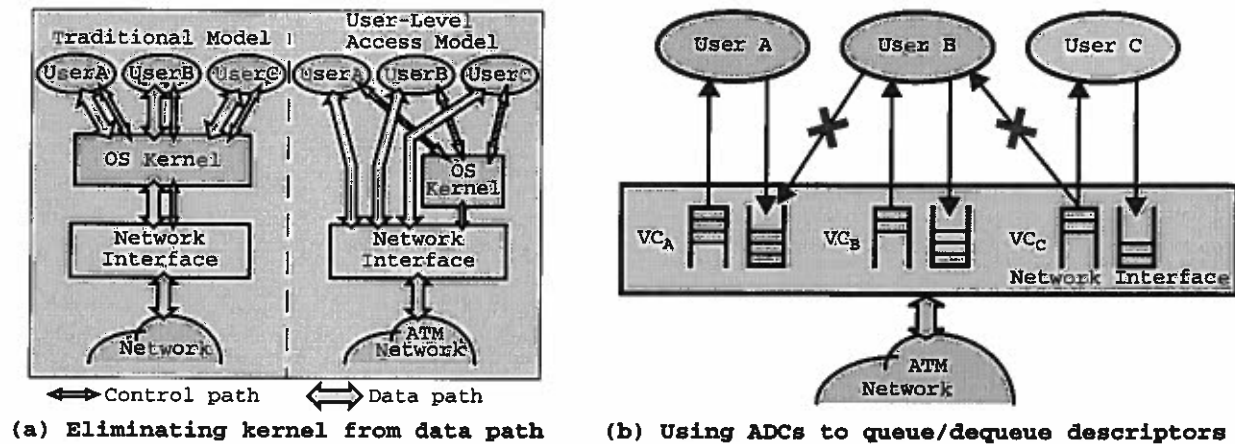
Traditional Model

User-Level Access Model

UserA

UserB

UserC

UserA

UserB

UserC

OS Kernel

OS Kernel

Network Interface

Network Interface

Network

ATM Network

Control path

Data path

(a) Eliminating kernel from data path

User A

User B

User C

$VC_A$

$VC_B$

$VC_C$

Network Interface

ATM Network

(b) Using ADCs to queue/dequeue descriptors